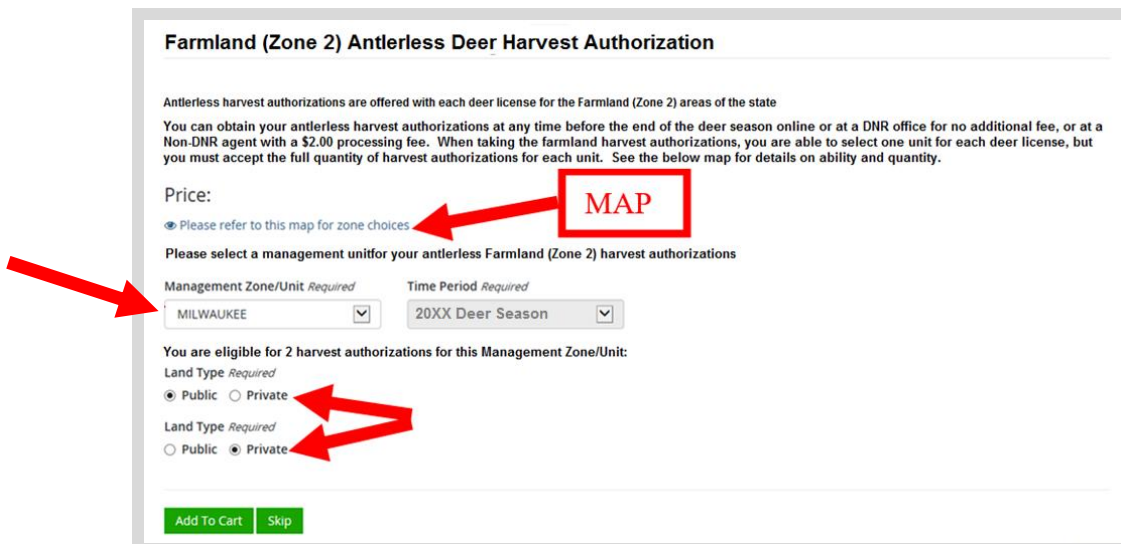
Farmland (Zone 2) Antlerless Deer Harvest Authorization

Antlerless harvest authorizations are offered with each deer license for the Farmland (Zone 2) areas of the state

You can obtain your antlerless harvest authorizations at any time before the end of the deer season online or at a DNR office for no additional fee, or at a Non-DNR agent with a $2.00 processing fee. When taking the farmland harvest authorizations, you are able to select one unit for each deer license, but you must accept the full quantity of harvest authorizations for each unit. See the below map for details on ability and quantity.

Price:

MAP

Please refer to this map for zone choices

Please select a management unitfor your antlerless Farmland (Zone 2) harvest authorizations

Management Zone/Unit Required

MILWAUKEE

Time Period Required

20XX Deer Season

You are eligible for 2 harvest authorizations for this Management Zone/Unit:

Land Type Required

Public Private

Land Type Required

Public Private

Add To Cart Skip